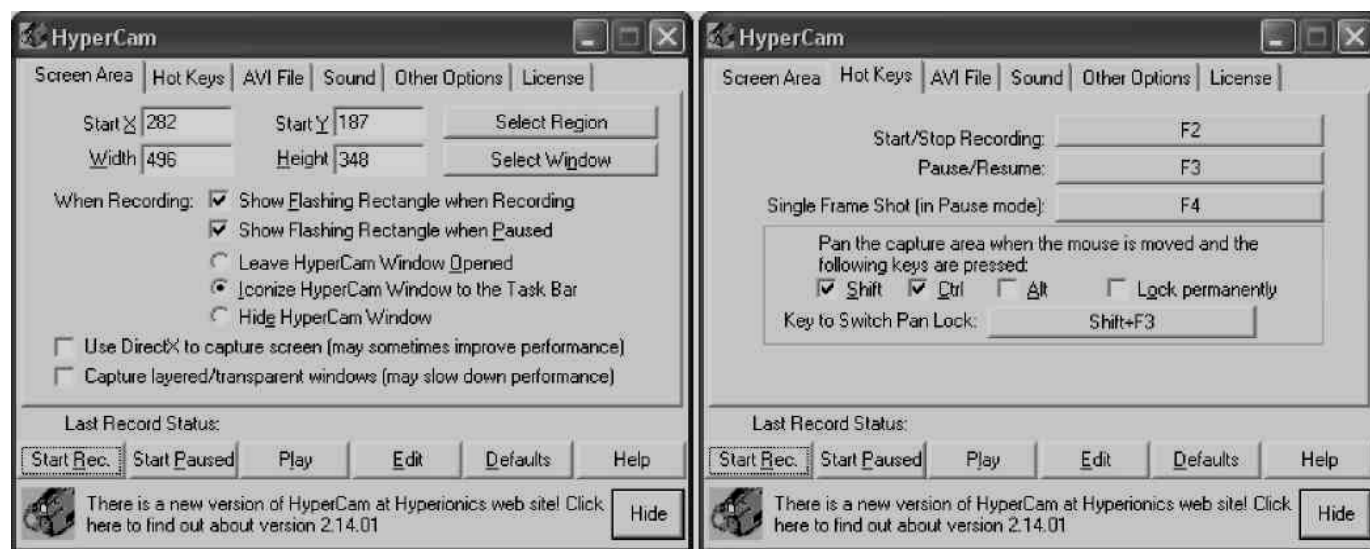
HyperCam

Screen Area | Hot Keys | AVI File | Sound | Other Options | License

Start X 282 Start Y 187 Select Region

Width 496 Height 348 Select Window

When Recording: Show Flashing Rectangle when Recording

Show Flashing Rectangle when Paused

Leave HyperCam Window Opened

Iconize HyperCam Window to the Task Bar

Hide HyperCam Window

Use DirectX to capture screen (may sometimes improve performance)

Capture layered/transparent windows (may slow down performance)

Last Record Status:

Start Rec. | Start Paused | Play | Edit | Defaults | Help

There is a new version of HyperCam at Hyperionics web site! Click here to find out about version 2.14.01

Hide

HyperCam

Screen Area | Hot Keys | AVI File | Sound | Other Options | License

Start/Stop Recording: F2

Pause/Resume: F3

Single Frame Shot (in Pause mode): F4

Pan the capture area when the mouse is moved and the following keys are pressed:

Shift Ctrl Alt Lock permanently

Key to Switch Pan Lock: Shift+F3

Last Record Status:

Start Rec. | Start Paused | Play | Edit | Defaults | Help

There is a new version of HyperCam at Hyperionics web site! Click here to find out about version 2.14.01

Hide